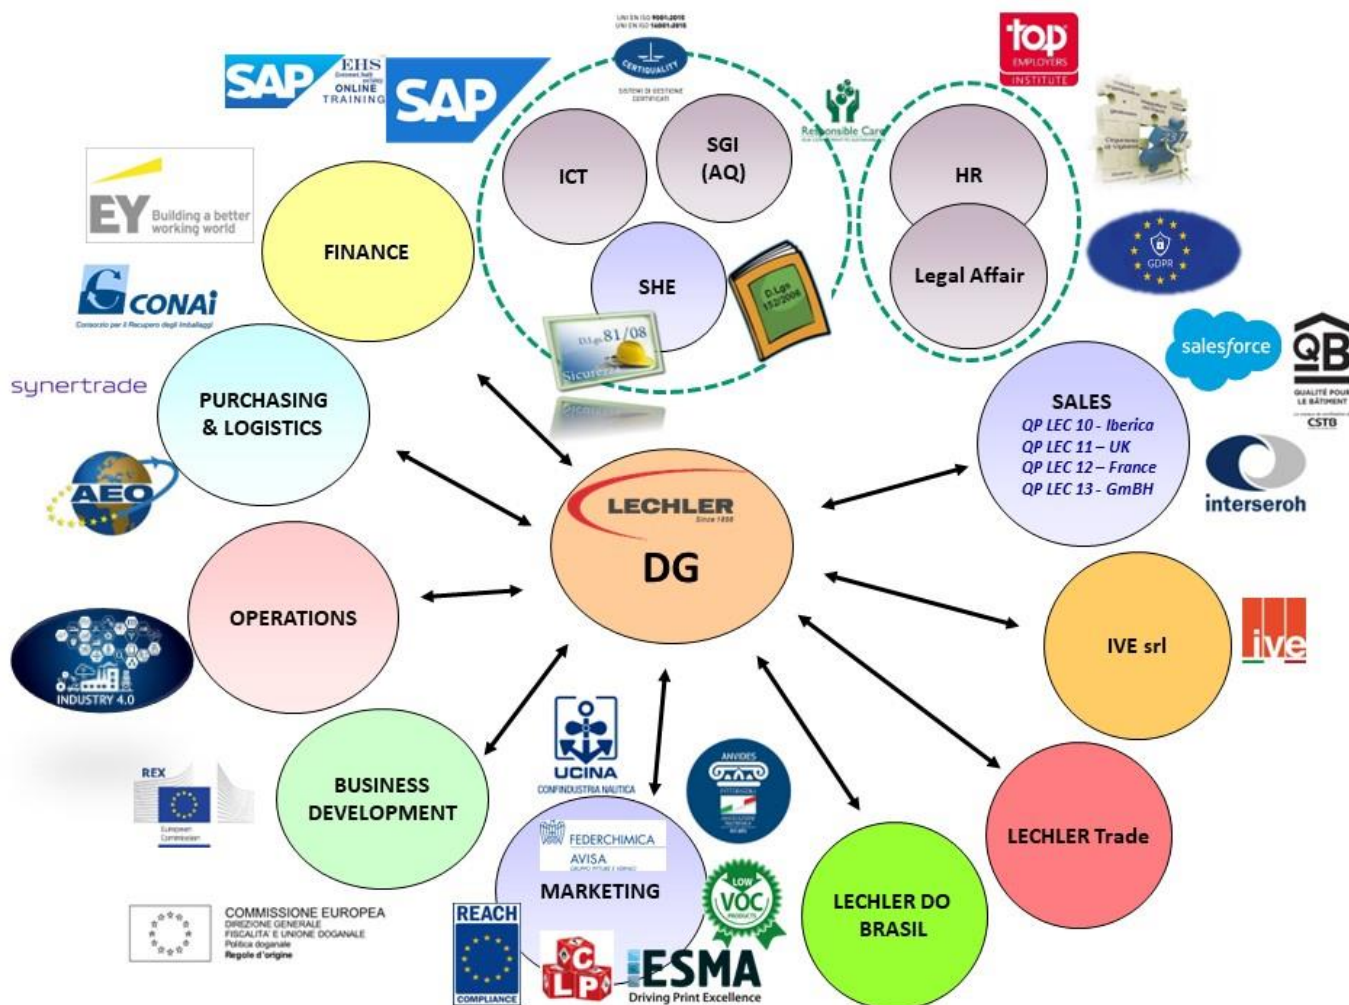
SAP EHS ONLINE TRAINING

SAP

UNI EN ISO 9001:2015
UNI EN ISO 14001:2015
CERTIQUALITY
SISTEMI DI GESTIONE CERTIFICATI

top EMPLOYERS INSTITUTE

Responsible Care

ICT

SGI (AQ)

HR

SHE

Legal Affair

D.Lgs 152/2006

D.Lgs 81/08 Sicurezza

GDPR

EY Building a better working world

FINANCE

CONAI Consorzio per il Recupero degli Imballaggi

synertrade

PURCHASING & LOGISTICS

AEO

salesforce

QB QUALITÉ POUR LE BÂTIMENT CSTB

SALES
QP LEC 10 - Iberica
QP LEC 11 – UK
QP LEC 12 – France
QP LEC 13 - GmBH

interseroh

LECHLER Since 1858

DG

OPERATIONS

INDUSTRY 4.0

IVE srl

ive

BUSINESS DEVELOPMENT

UCINA CONFINDUSTRIA NAUTICA

ANVIDES

REX European Commission

FEDERCHIMICA AVISA

MARKETING

LOW VOC PRODUCTS

LECHLER Trade

LECHLER DO BRASIL

COMMISSIONE EUROPEA
DIREZIONE GENERALE FISCALITÀ E UNIONE DOGANALE
Politica doganale
Regole d'origine

REACH COMPLIANCE

CLP

ESMA Driving Print Excellence